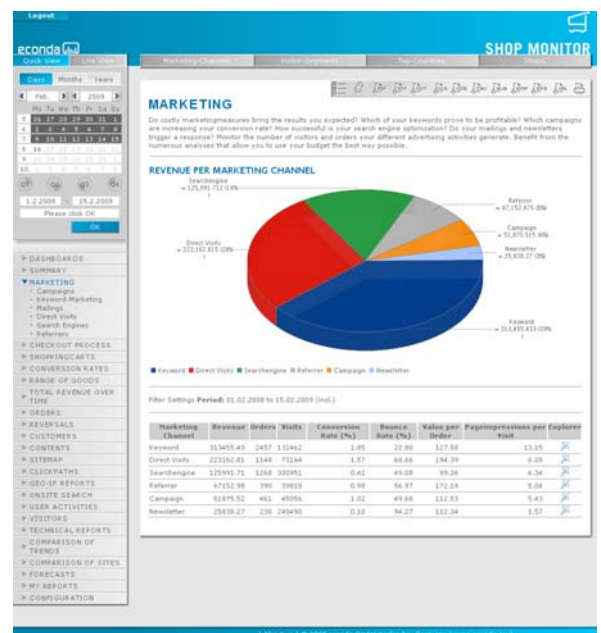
Logout

econda

SHOP MONITOR

Quick View | Live View

Marketing Channels | Visitor Segments | Top Countries | Shops

Days | Months | Years

Feb. | 2009

Mo Tu We Th Fr Sa Su

1.2.2009 — 19.2.2009

Please click OK

OK

DASHBOARDS
SUMMARY
MARKETING
Campaigns
Keyword-Marketing
Mailings
Direct Visits
Search Engines
Referrers
CHECKOUT PROCESS
SHOPPINGCARTS
CONVERSION RATES
RANGE OF GOODS
TOTAL REVENUE OVER TIME
ORDERS
REVERSALS
CUSTOMERS
CONTENTS
SITEMAP
CLICKPATHS
GEO-IP REPORTS
ONSITE SEARCH
USER ACTIVITIES
VISITORS
TECHNICAL REPORTS
COMPARISON OF TRENDS
COMPARISON OF SITES
FORECASTS
MY REPORTS
CONFIGURATION

MARKETING

Do costly marketingmeasures bring the results you expected? Which of your keywords prove to be profitable? Which campaigns are increasing your conversion rate? How successful is your search engine optimization? Do your mailings and newsletters trigger a response? Monitor the number of visitors and orders your different advertising activities generate. Benefit from the numerous analyses that allow you to use your budget the best way possible.

REVENUE PER MARKETING CHANNEL

Searchengine = 125,991.712 (16%)

Referrer = 67,152.975 (8%)

Campaign = 51,875.515 (6%)

Newsletter = 25,838.27 (3%)

Direct Visits = 223,162.815 (28%)

Keyword = 313,455.433 (39%)

Keyword | Direct Visits | Searchengine | Referrer | Campaign | Newsletter

Filter Settings Period: 01.02.2009 to 15.02.2009 (incl.)

| Marketing Channel | Revenue | Orders | Visits | Conversion Rate (%) | Bounce Rate (%) | Value per Order | Pageimpressions per Visit | Explorer |
|---|---|---|---|---|---|---|---|---|
| Keyword | 313455.43 | 2457 | 132462 | 1.85 | 22.80 | 127.58 | 13.15 | |
| Direct Visits | 223162.81 | 1148 | 73164 | 1.57 | 60.66 | 194.39 | 6.08 | |
| Searchengine | 125991.71 | 1268 | 300951 | 0.42 | 49.08 | 99.36 | 6.34 | |
| Referrer | 67152.98 | 390 | 39818 | 0.98 | 56.97 | 172.19 | 5.04 | |
| Campaign | 51875.52 | 461 | 45056 | 1.02 | 49.68 | 112.53 | 5.43 | |
| Newsletter | 25838.27 | 230 | 249490 | 0.10 | 94.27 | 112.34 | 1.57 | |